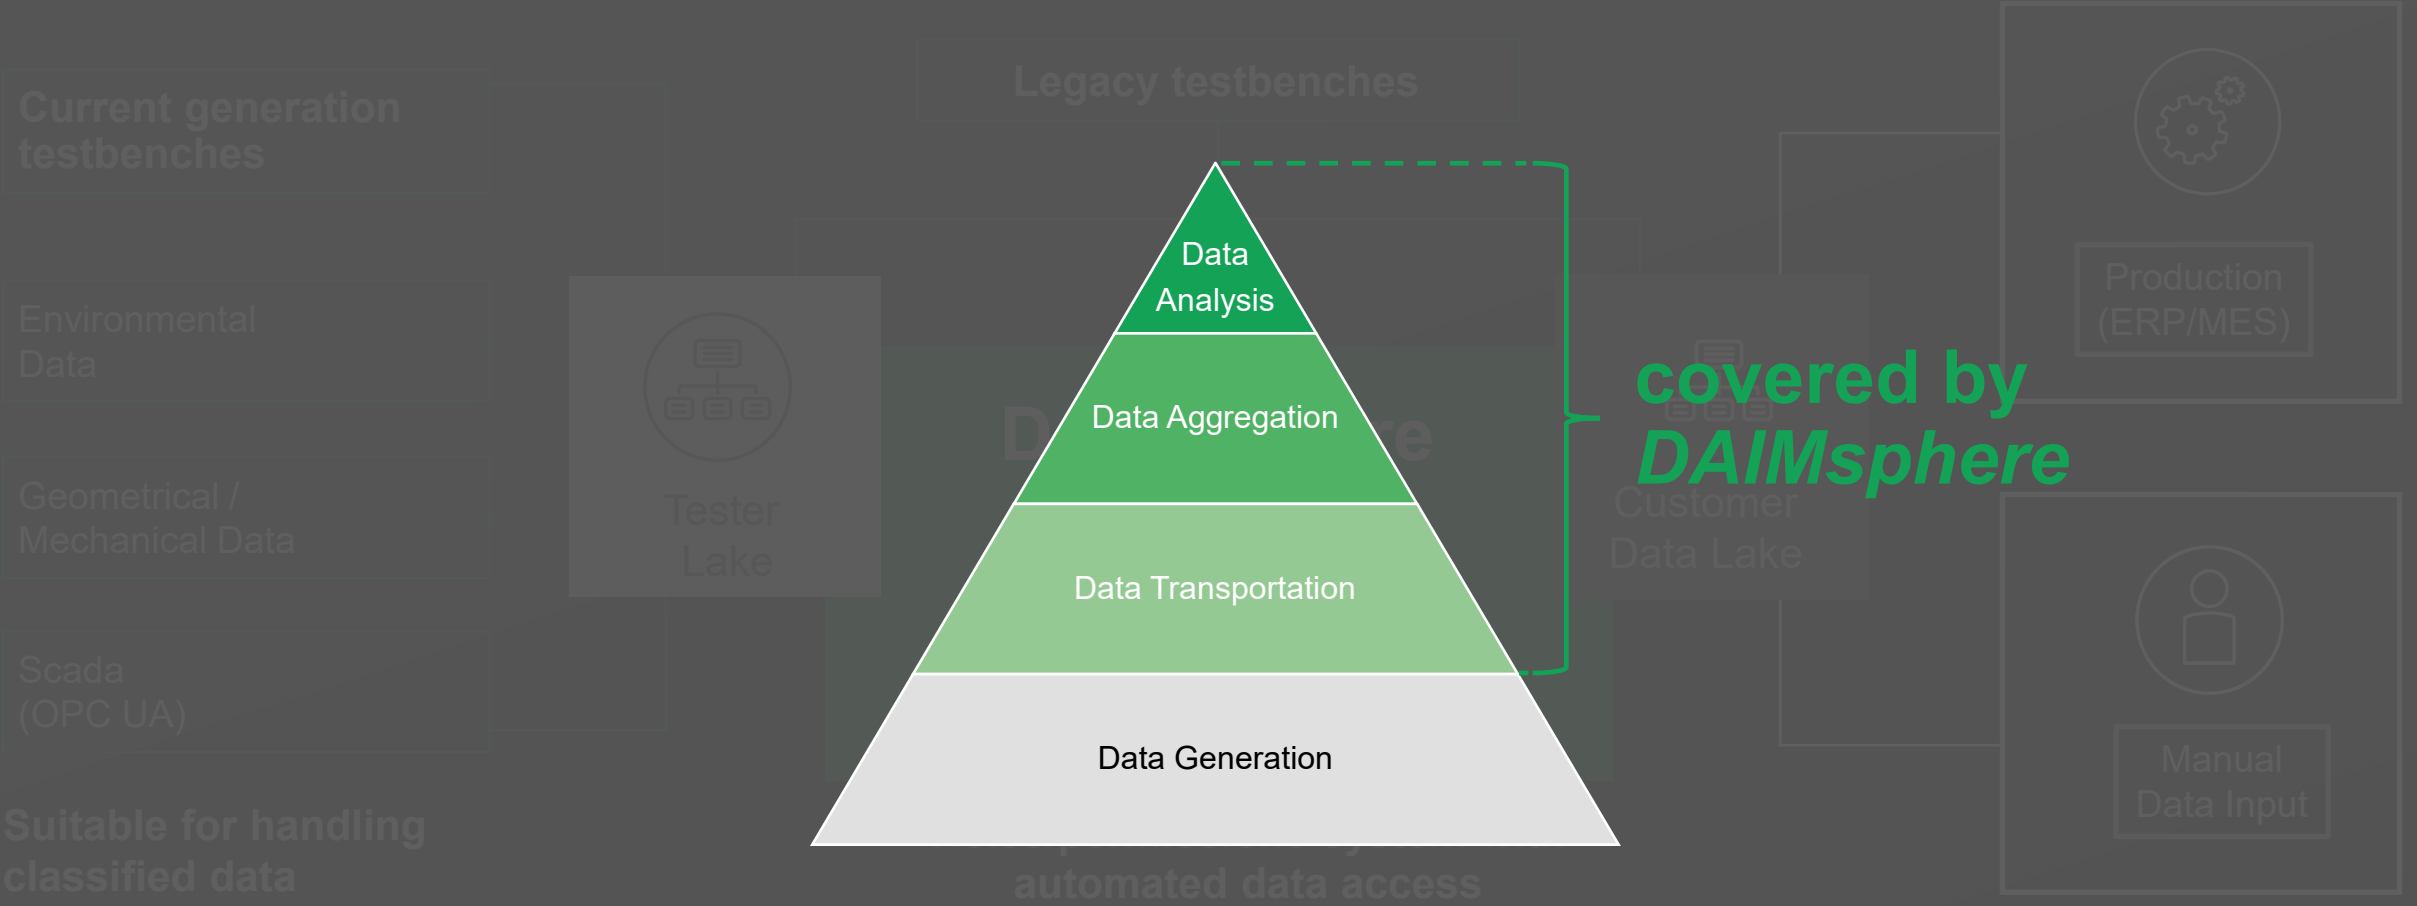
Current generation testbenches

Legacy testbenches

Production (ERP/MES)

Environmental Data

Geometrical / Mechanical Data

Scada (OPC UA)

Tester Lake

Customer Data Lake

Manual Data Input

Suitable for handling classified data

automated data access

Data Analysis

Data Aggregation

Data Transportation

Data Generation

covered by *DAIMsphere*